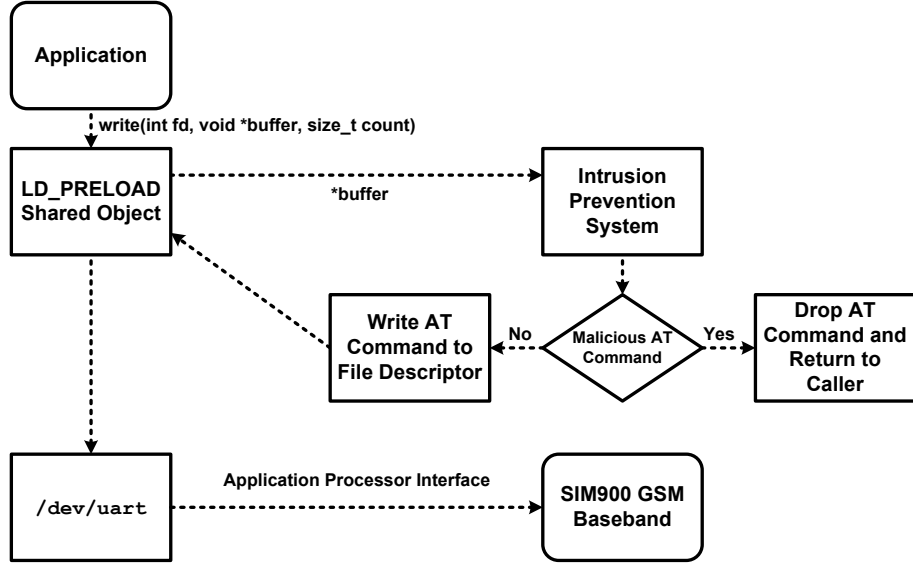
Application

write(int fd, void *buffer, size_t count)

LD_PRELOAD Shared Object

*buffer

Intrusion Prevention System

Write AT Command to File Descriptor

No

Malicious AT Command

Yes

Drop AT Command and Return to Caller

/dev/uart

Application Processor Interface

SIM900 GSM Baseband